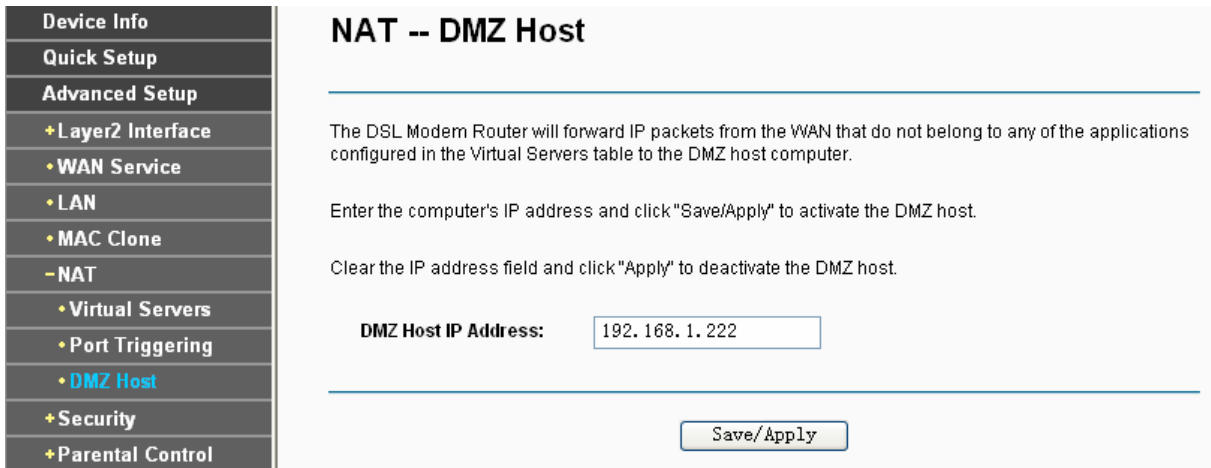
Device Info
Quick Setup
Advanced Setup
+Layer2 Interface
• WAN Service
• LAN
• MAC Clone
−NAT
• Virtual Servers
• Port Triggering
• DMZ Host
+Security
+Parental Control

NAT -- DMZ Host

The DSL Modem Router will forward IP packets from the WAN that do not belong to any of the applications configured in the Virtual Servers table to the DMZ host computer.

Enter the computer's IP address and click "Save/Apply" to activate the DMZ host.

Clear the IP address field and click "Apply" to deactivate the DMZ host.

DMZ Host IP Address: 192. 168. 1. 222

Save/Apply